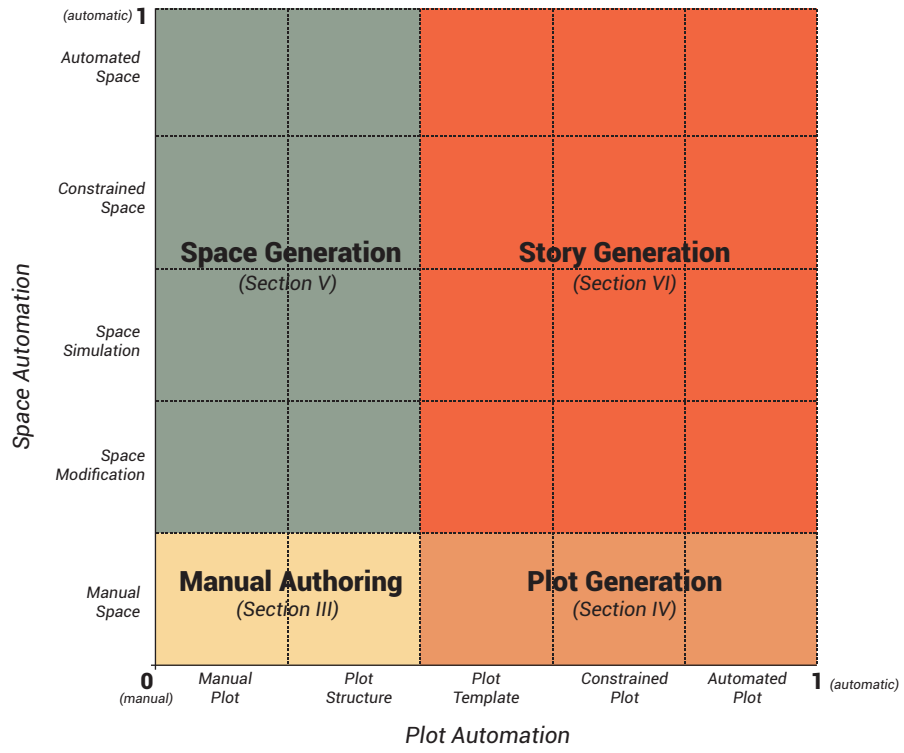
(automatic) 1

Automated Space

Constrained Space

Space Simulation

Space Modification

Manual Space

Space Automation

Space Generation
(Section V)

Story Generation
(Section VI)

Manual Authoring
(Section III)

Plot Generation
(Section IV)

0 (manual)

Manual Plot

Plot Structure

Plot Template

Constrained Plot

Automated Plot

1 (automatic)

Plot Automation